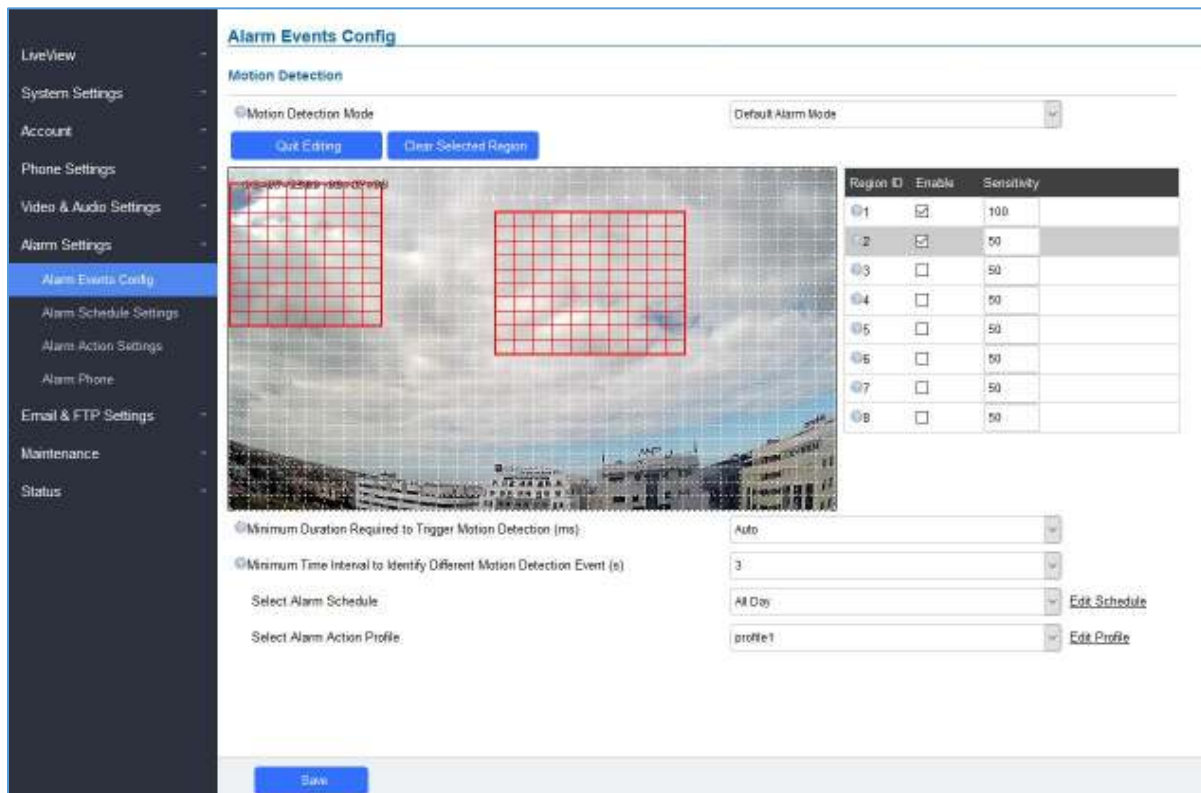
LiveView
System Settings
Account
Phone Settings
Video & Audio Settings
Alarm Settings
Alarm Events Config
Alarm Schedule Settings
Alarm Action Settings
Alarm Phone
Email & FTP Settings
Maintenance
Status

Alarm Events Config

Motion Detection

Motion Detection Mode | Default Alarm Mode

Quit Editing
Clear Selected Region

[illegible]

| Region ID | Enable | Sensitivity |
|---|---|---|
| 1 | ☑ | 100 |
| 2 | ☑ | 50 |
| 3 | ☐ | 50 |
| 4 | ☐ | 50 |
| 5 | ☐ | 50 |
| 6 | ☐ | 50 |
| 7 | ☐ | 50 |
| 8 | ☐ | 50 |

Minimum Duration Required to Trigger Motion Detection (ms) | Auto
Minimum Time Interval to Identify Different Motion Detection Event (s) | 3
Select Alarm Schedule | All Day | Edit Schedule
Select Alarm Action Profile | profile1 | Edit Profile

Save